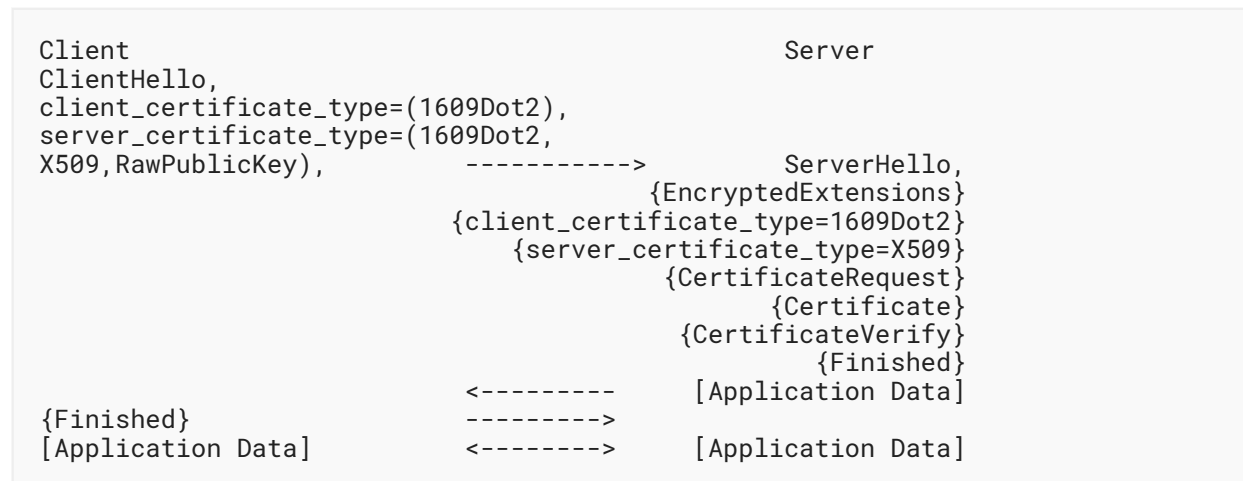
Client                                                Server
ClientHello,
client_certificate_type=(1609Dot2),
server_certificate_type=(1609Dot2,
X509,RawPublicKey),         ----------->          ServerHello,
                                          {EncryptedExtensions}
                                   {client_certificate_type=1609Dot2}
                                       {server_certificate_type=X509}
                                               {CertificateRequest}
                                                      {Certificate}
                                                {CertificateVerify}
                                                         {Finished}
                            <---------          [Application Data]
{Finished}                  --------->
[Application Data]          <-------->          [Application Data]